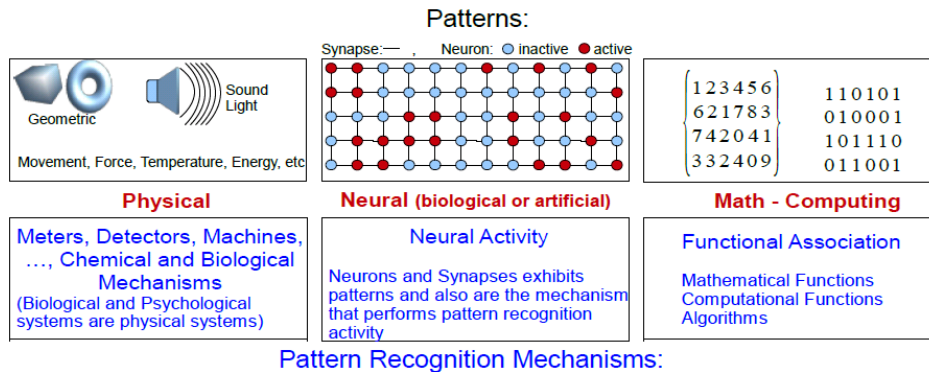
Patterns:

Synapse: — , Neuron: inactive active

Geometric

Sound Light

Movement, Force, Temperature, Energy, etc

$\begin{pmatrix} 123456 \\ 621783 \\ 742041 \\ 332409 \end{pmatrix}$

110101
010001
101110
011001

Physical

Neural (biological or artificial)

Math - Computing

Meters, Detectors, Machines, …, Chemical and Biological Mechanisms
(Biological and Psychological systems are physical systems)

Neural Activity

Neurons and Synapses exhibits patterns and also are the mechanism that performs pattern recognition activity

Functional Association

Mathematical Functions
Computational Functions
Algorithms

Pattern Recognition Mechanisms: